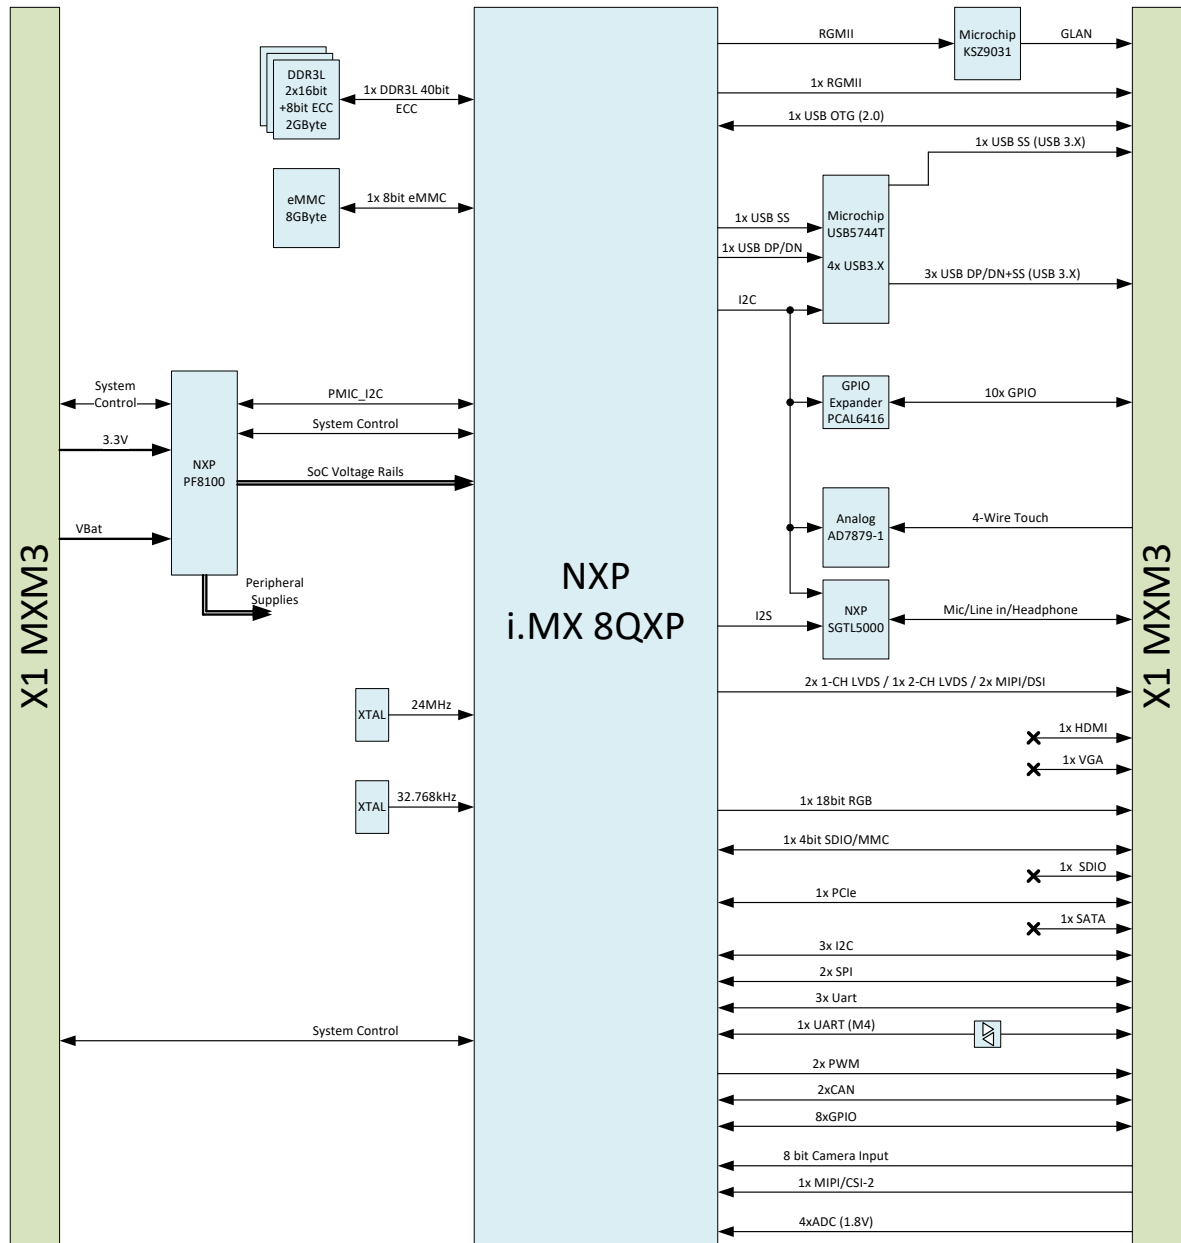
X1 MXM3

DDR3L 2x16bit +8bit ECC 2GByte

1x DDR3L 40bit ECC

eMMC 8GByte

1x 8bit eMMC

System Control

3.3V

VBat

NXP PF8100

PMIC_I2C

System Control

SoC Voltage Rails

Peripheral Supplies

XTAL

24MHz

XTAL

32.768kHz

System Control

NXP
i.MX 8QXP

RGMII

Microchip KSZ9031

GLAN

1x RGMII

1x USB OTG (2.0)

1x USB SS (USB 3.X)

1x USB SS

1x USB DP/DN

Microchip USB5744T

4x USB3.X

3x USB DP/DN+SS (USB 3.X)

I2C

GPIO Expander PCAL6416

10x GPIO

Analog AD7879-1

4-Wire Touch

I2S

NXP SGTL5000

Mic/Line in/Headphone

2x 1-CH LVDS / 1x 2-CH LVDS / 2x MIPI/DSI

1x HDMI

1x VGA

1x 18bit RGB

1x 4bit SDIO/MMC

1x SDIO

1x PCIe

1x SATA

3x I2C

2x SPI

3x Uart

1x UART (M4)

2x PWM

2xCAN

8xGPIO

8 bit Camera Input

1x MIPI/CSI-2

4xADC (1.8V)

X1 MXM3